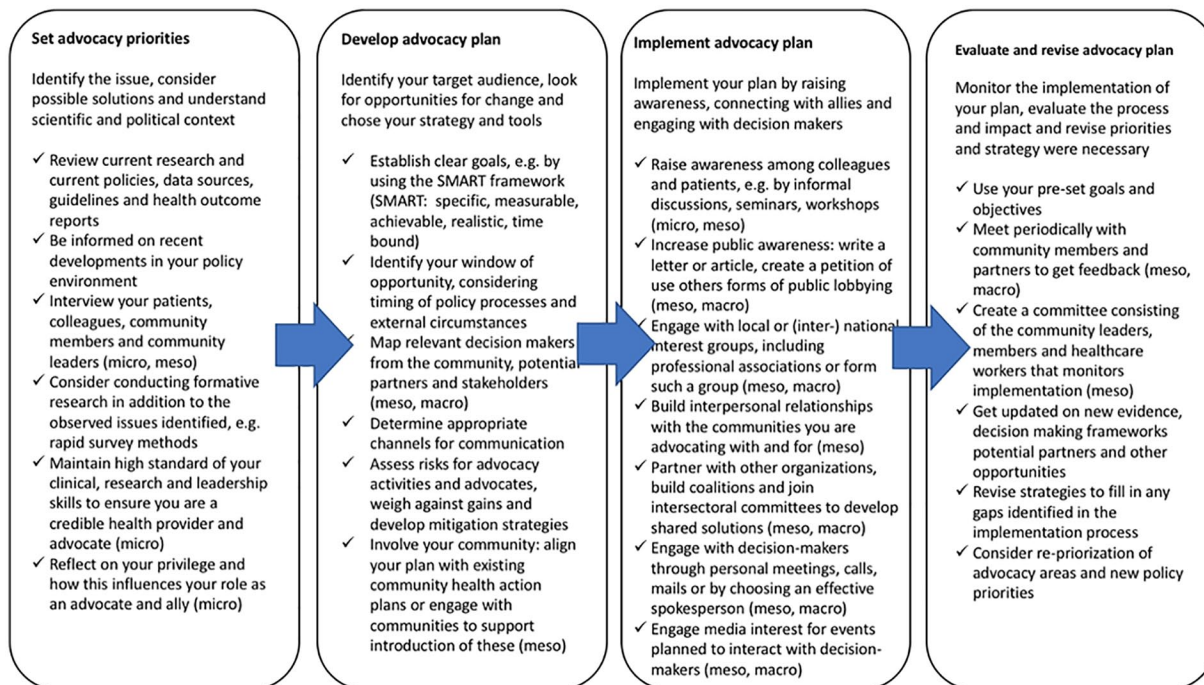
Set advocacy priorities

Identify the issue, consider possible solutions and understand scientific and political context

✓ Review current research and current policies, data sources, guidelines and health outcome reports
✓ Be informed on recent developments in your policy environment
✓ Interview your patients, colleagues, community members and community leaders (micro, meso)
✓ Consider conducting formative research in addition to the observed issues identified, e.g. rapid survey methods
✓ Maintain high standard of your clinical, research and leadership skills to ensure you are a credible health provider and advocate (micro)
✓ Reflect on your privilege and how this influences your role as an advocate and ally (micro)

Develop advocacy plan

Identify your target audience, look for opportunities for change and chose your strategy and tools

✓ Establish clear goals, e.g. by using the SMART framework (SMART: specific, measurable, achievable, realistic, time bound)
✓ Identify your window of opportunity, considering timing of policy processes and external circumstances
✓ Map relevant decision makers from the community, potential partners and stakeholders (meso, macro)
✓ Determine appropriate channels for communication
✓ Assess risks for advocacy activities and advocates, weigh against gains and develop mitigation strategies
✓ Involve your community: align your plan with existing community health action plans or engage with communities to support introduction of these (meso)

Implement advocacy plan

Implement your plan by raising awareness, connecting with allies and engaging with decision makers

✓ Raise awareness among colleagues and patients, e.g. by informal discussions, seminars, workshops (micro, meso)
✓ Increase public awareness: write a letter or article, create a petition of use others forms of public lobbying (meso, macro)
✓ Engage with local or (inter-) national interest groups, including professional associations or form such a group (meso, macro)
✓ Build interpersonal relationships with the communities you are advocating with and for (meso)
✓ Partner with other organizations, build coalitions and join intersectoral committees to develop shared solutions (meso, macro)
✓ Engage with decision-makers through personal meetings, calls, mails or by choosing an effective spokesperson (meso, macro)
✓ Engage media interest for events planned to interact with decision-makers (meso, macro)

Evaluate and revise advocacy plan

Monitor the implementation of your plan, evaluate the process and impact and revise priorities and strategy were necessary

✓ Use your pre-set goals and objectives
✓ Meet periodically with community members and partners to get feedback (meso, macro)
✓ Create a committee consisting of the community leaders, members and healthcare workers that monitors implementation (meso)
✓ Get updated on new evidence, decision making frameworks potential partners and other opportunities
✓ Revise strategies to fill in any gaps identified in the implementation process
✓ Consider re-priorization of advocacy areas and new policy priorities